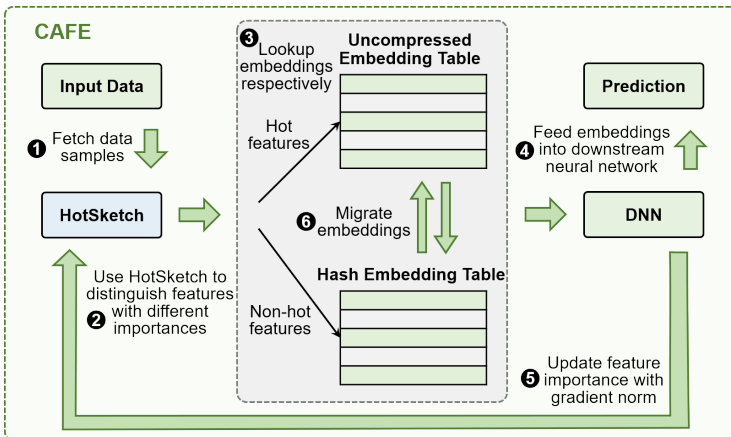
CAFE

Input Data

1 Fetch data samples

HotSketch

Use HotSketch to distinguish features with different importances 2

3 Lookup embeddings respectively

Uncompressed Embedding Table

Hot features

6 Migrate embeddings

Hash Embedding Table

Non-hot features

Prediction

Feed embeddings into downstream neural network 4

DNN

5 Update feature importance with gradient norm